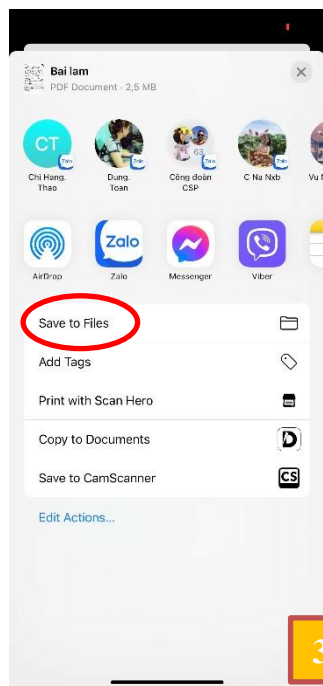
Bai lam
PDF Document - 2,5 MB

CT
Chi Hang. Thao
Dung. Toan
63
Công đoàn CSP
C Na Nxb
Vu N

AirDrop
Zalo
Zalo
Messenger
Viber

Save to Files
Add Tags
Print with Scan Hero
Copy to Documents
Save to CamScanner
CS

Edit Actions...

3